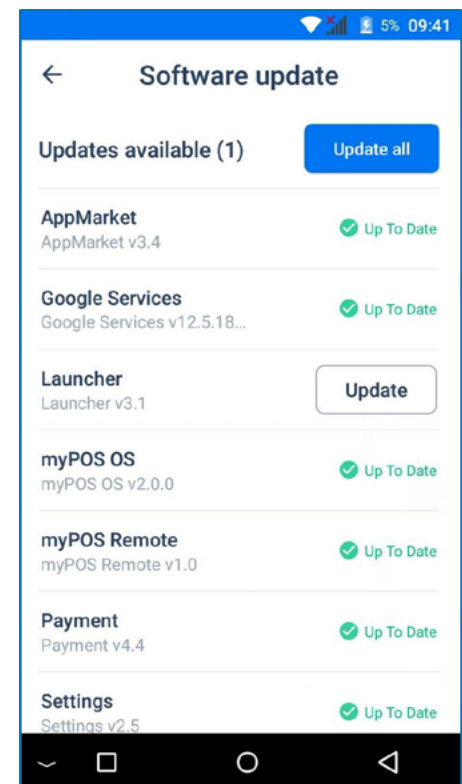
5% 09:41

←
Software update

Updates available (1)
Update all

AppMarket
AppMarket v3.4
Up To Date

Google Services
Google Services v12.5.18...
Up To Date

Launcher
Launcher v3.1
Update

myPOS OS
myPOS OS v2.0.0
Up To Date

myPOS Remote
myPOS Remote v1.0
Up To Date

Payment
Payment v4.4
Up To Date

Settings
Settings v2.5
Up To Date